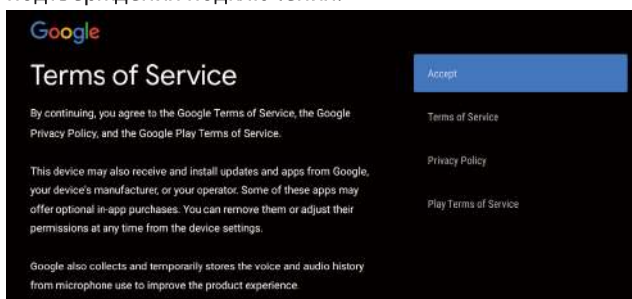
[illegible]

Google

Terms of Service

By continuing, you agree to the Google Terms of Service, the Google Privacy Policy, and the Google Play Terms of Service.

This device may also receive and install updates and apps from Google, your device's manufacturer, or your operator. Some of these apps may offer optional in-app purchases. You can remove them or adjust their permissions at any time from the device settings.

Google also collects and temporarily stores the voice and audio history from microphone use to improve the product experience.

Accept

Terms of Service

Privacy Policy

Play Terms of Service